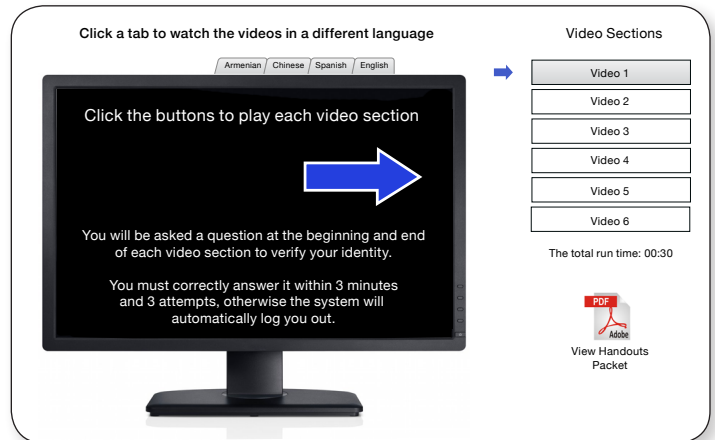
Click a tab to watch the videos in a different language

Armenian Chinese Spanish English

Click the buttons to play each video section

You will be asked a question at the beginning and end of each video section to verify your identity.

You must correctly answer it within 3 minutes and 3 attempts, otherwise the system will automatically log you out.

Video Sections

Video 1

Video 2

Video 3

Video 4

Video 5

Video 6

The total run time: 00:30

PDF

Adobe

View Handouts Packet